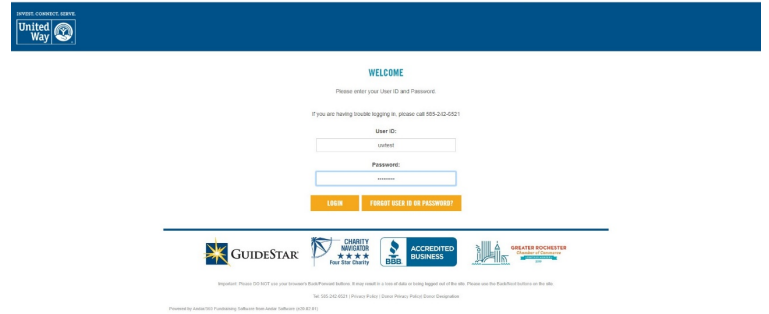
INVEST. CONNECT. SERVE.

United Way

WELCOME

Please enter your User ID and Password.

If you are having trouble logging in, please call 585-242-6521

User ID:

uwtest

Password:

••••••••

LOGIN

FORGOT USER ID OR PASSWORD?

GUIDESTAR

CHARITY NAVIGATOR ★★★★ Four Star Charity

BBB ACCREDITED BUSINESS

GREATER ROCHESTER Chamber of Commerce

Important: Please DO NOT use your browser's Back/Forward buttons. It may result in a loss of data or being logged out of the site. Please use the Back/Next buttons on the site.

Tel: 585-242-6521 | Privacy Policy | Donor Privacy Policy | Donor Designation

Powered by Andar/360 Fundraising Software from Andar Software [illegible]